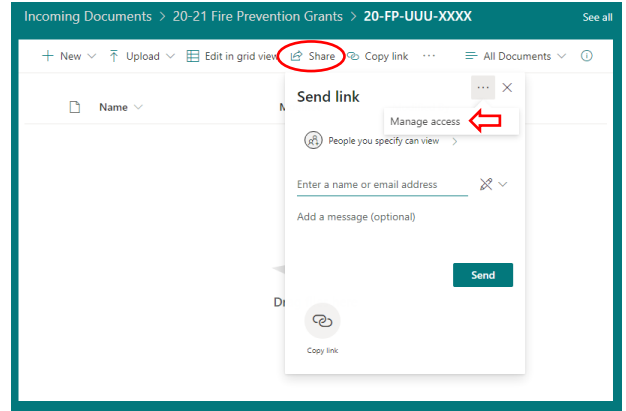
Incoming Documents > 20-21 Fire Prevention Grants > 20-FP-UUU-XXXX

See all

+ New ∨ Upload ∨ Edit in grid view Share Copy link ··· All Documents ∨ ⓘ

Name ∨ M

Dr

Send link

··· ×

Manage access

People you specify can view >

Enter a name or email address

Add a message (optional)

Send

Copy link